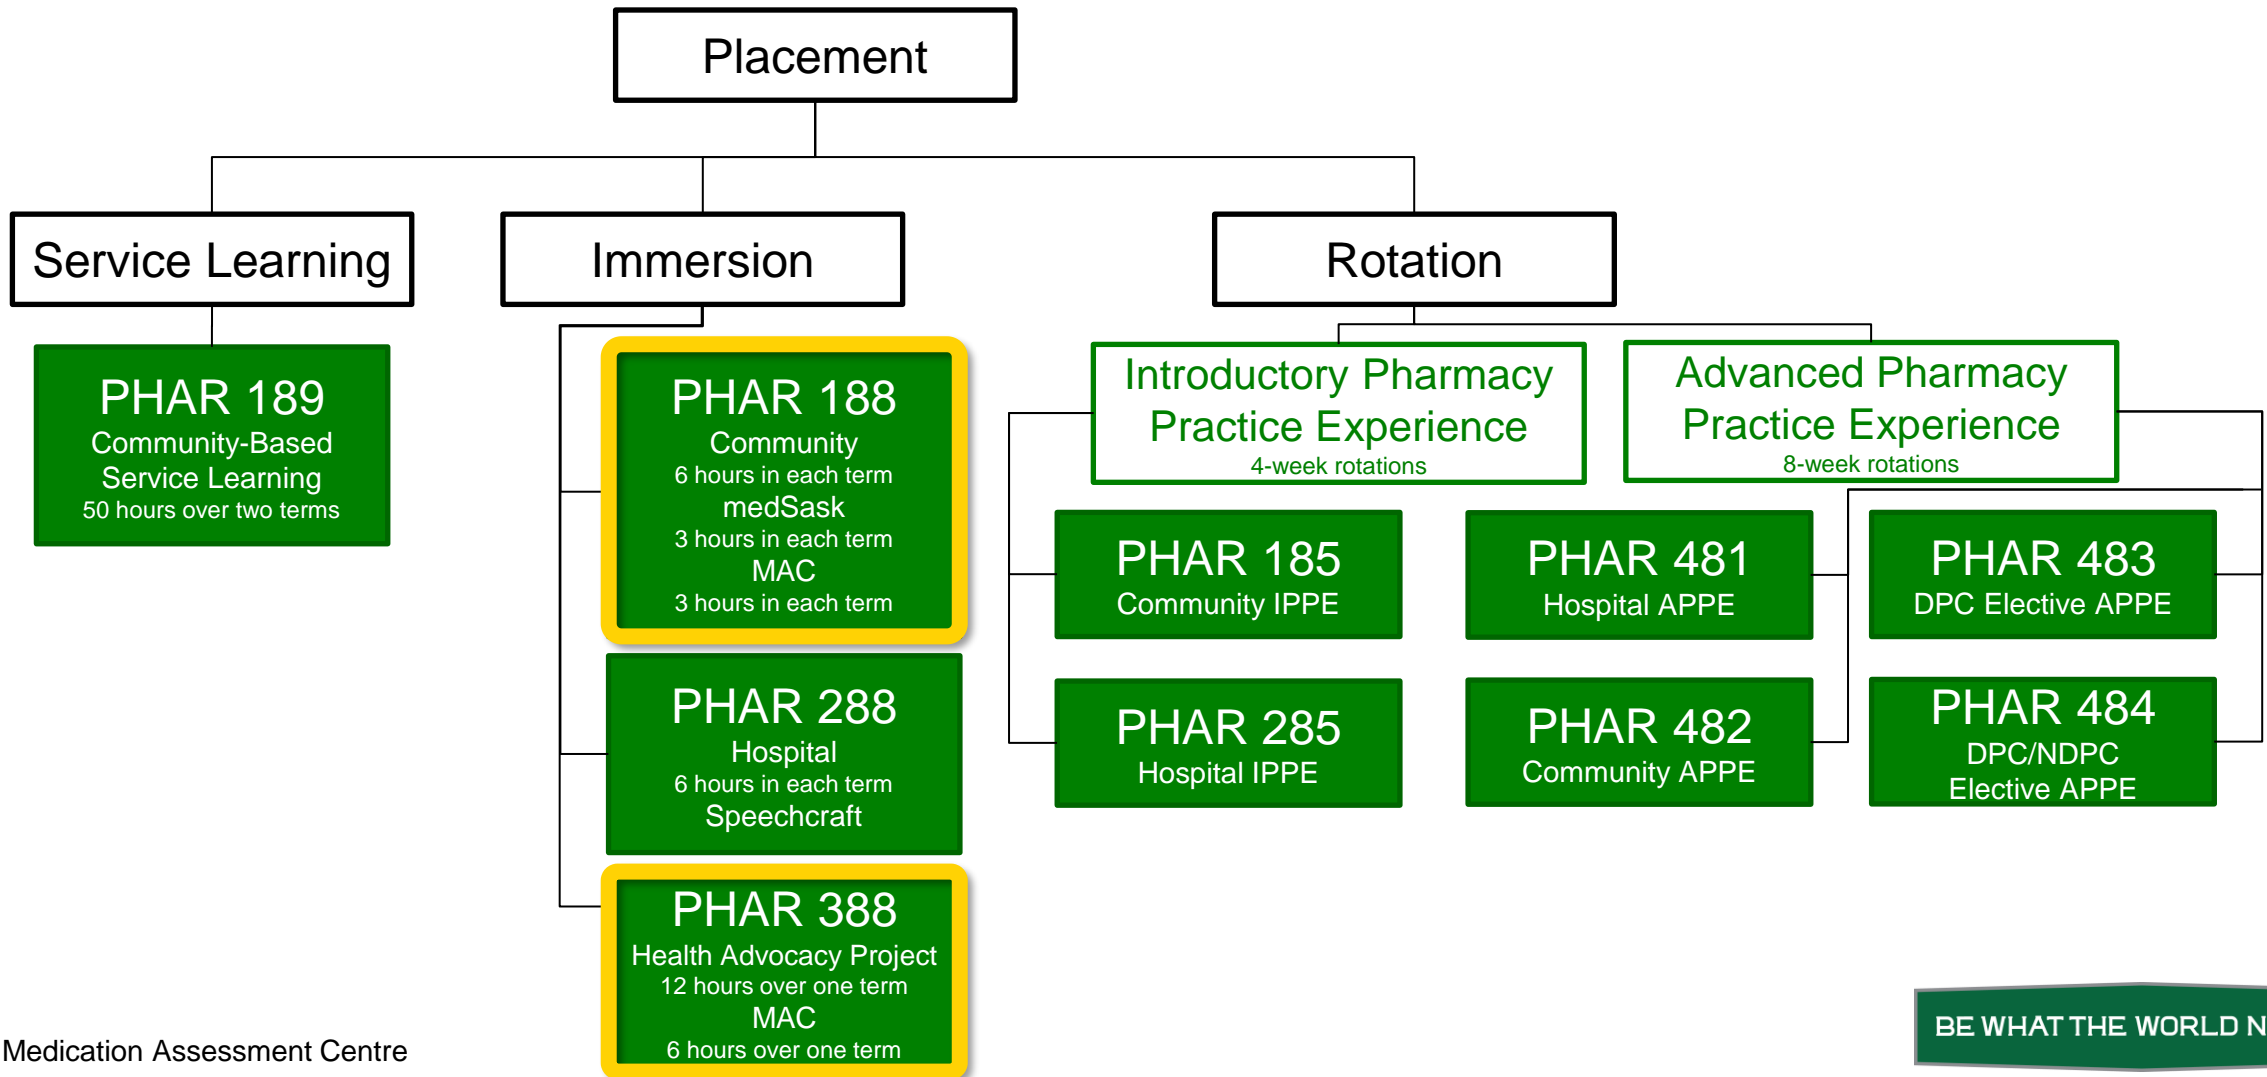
Placement

Service Learning

Immersion

Rotation

PHAR 189
Community-Based Service Learning
50 hours over two terms

PHAR 188
Community
6 hours in each term
medSask
3 hours in each term
MAC
3 hours in each term

PHAR 288
Hospital
6 hours in each term
Speechcraft

PHAR 388
Health Advocacy Project
12 hours over one term
MAC
6 hours over one term

Introductory Pharmacy Practice Experience
4-week rotations

Advanced Pharmacy Practice Experience
8-week rotations

PHAR 185
Community IPPE

PHAR 285
Hospital IPPE

PHAR 481
Hospital APPE

PHAR 482
Community APPE

PHAR 483
DPC Elective APPE

PHAR 484
DPC/NDPC Elective APPE

Medication Assessment Centre

BE WHAT THE WORLD N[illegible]